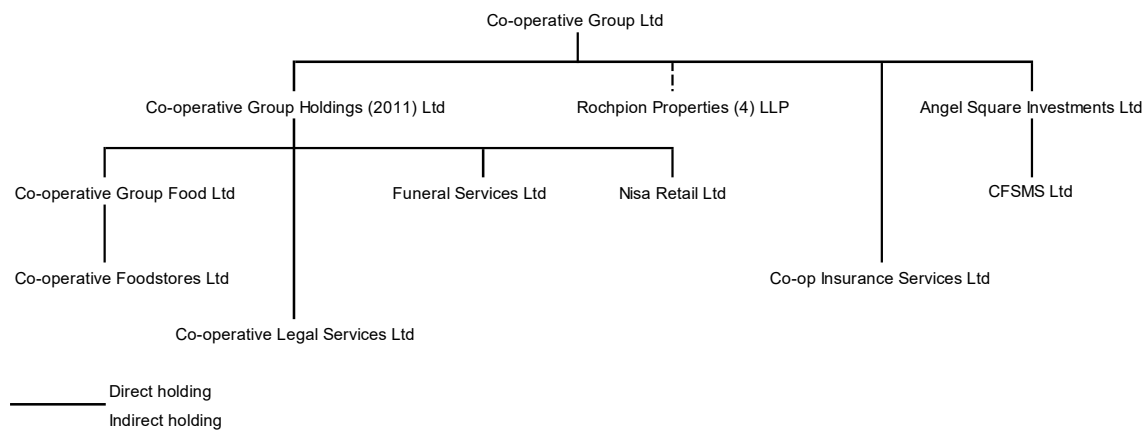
Co-operative Group Ltd

Co-operative Group Holdings (2011) Ltd

Rochpion Properties (4) LLP

Angel Square Investments Ltd

Co-operative Group Food Ltd

Funeral Services Ltd

Nisa Retail Ltd

CFSMS Ltd

Co-operative Foodstores Ltd

Co-op Insurance Services Ltd

Co-operative Legal Services Ltd

Direct holding
Indirect holding